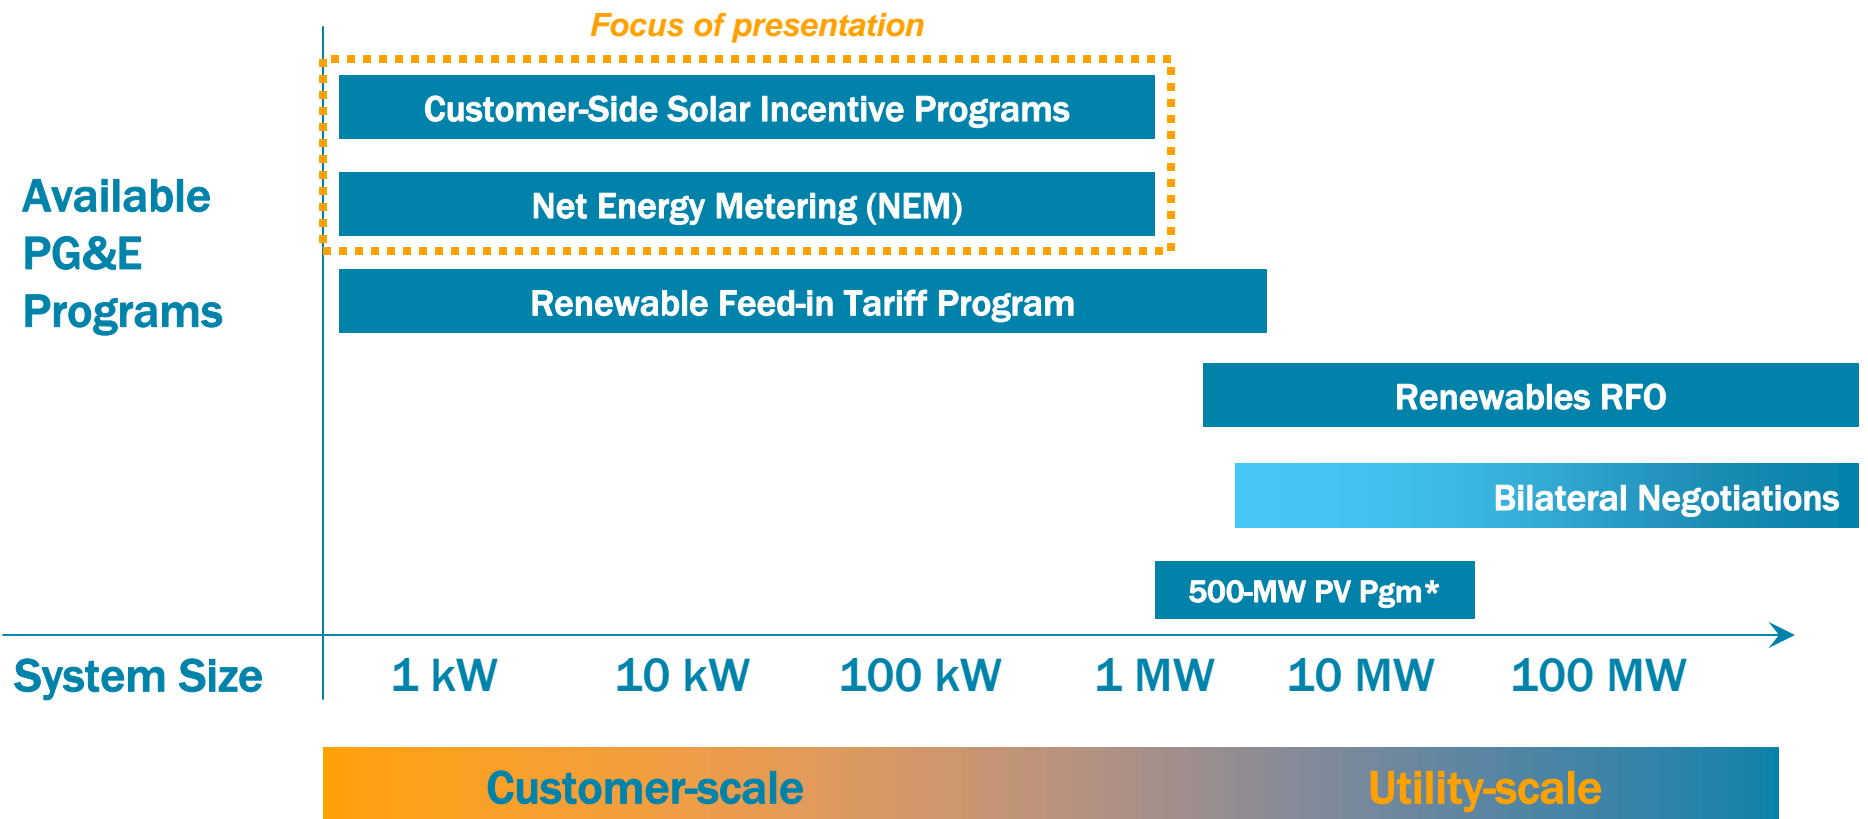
Focus of presentation

Available PG&E Programs

Customer-Side Solar Incentive Programs

Net Energy Metering (NEM)

Renewable Feed-in Tariff Program

Renewables RFO

Bilateral Negotiations

500-MW PV Pgm*

System Size

1 kW

10 kW

100 kW

1 MW

10 MW

100 MW

Customer-scale

Utility-scale